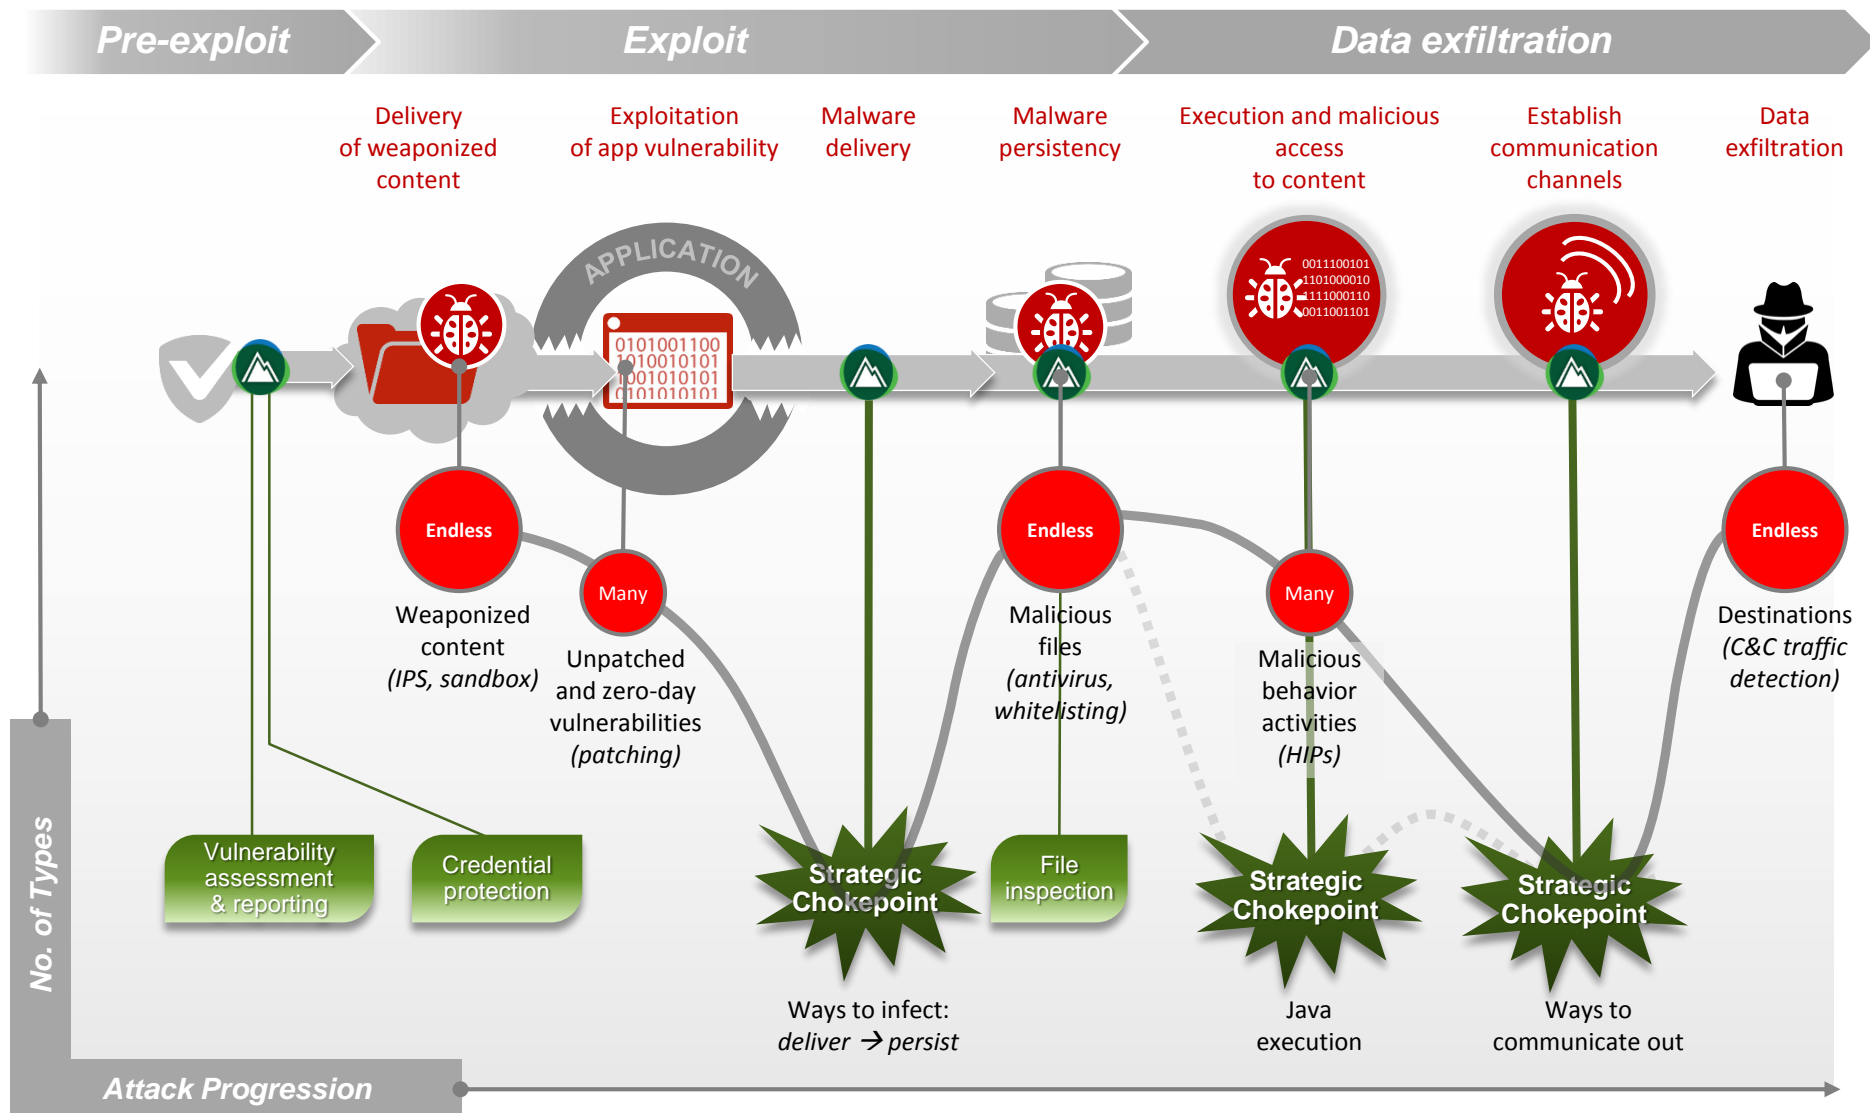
Pre-exploit

Exploit

Data exfiltration

Delivery of weaponized content

Exploitation of app vulnerability

Malware delivery

Malware persistency

Execution and malicious access to content

Establish communication channels

Data exfiltration

APPLICATION

0101001100
1010010101
1001010101
0101010101

0011100101
1101000010
1111000110
0011001101

Endless

Weaponized content *(IPS, sandbox)*

Many

Unpatched and zero-day vulnerabilities *(patching)*

Endless

Malicious files *(antivirus, whitelisting)*

Many

Malicious behavior activities *(HIPs)*

Endless

Destinations *(C&C traffic detection)*

No. of Types

Vulnerability assessment & reporting

Credential protection

Strategic Chokepoint

File inspection

Strategic Chokepoint

Strategic Chokepoint

Ways to infect: *deliver → persist*

Java execution

Ways to communicate out

Attack Progression